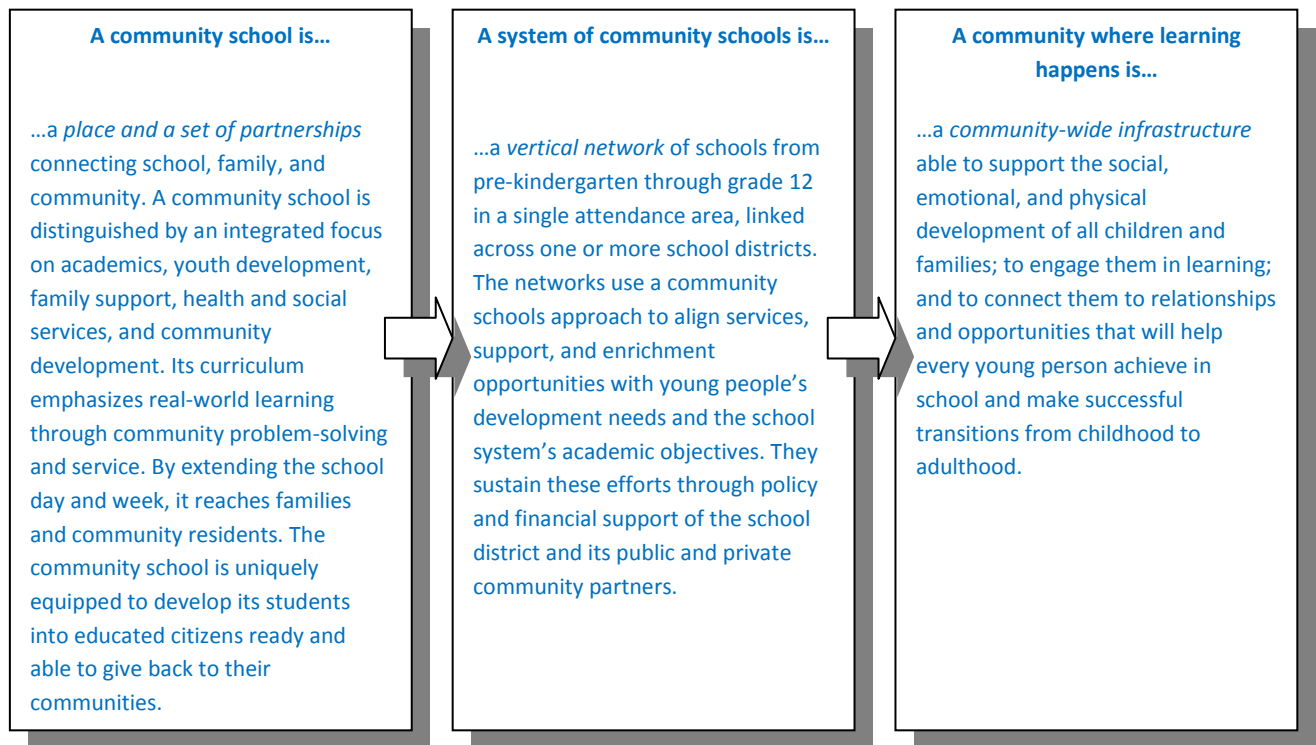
A community school is…

…a place and a set of partnerships connecting school, family, and community. A community school is distinguished by an integrated focus on academics, youth development, family support, health and social services, and community development. Its curriculum emphasizes real-world learning through community problem-solving and service. By extending the school day and week, it reaches families and community residents. The community school is uniquely equipped to develop its students into educated citizens ready and able to give back to their communities.

A system of community schools is…

…a vertical network of schools from pre-kindergarten through grade 12 in a single attendance area, linked across one or more school districts. The networks use a community schools approach to align services, support, and enrichment opportunities with young people's development needs and the school system's academic objectives. They sustain these efforts through policy and financial support of the school district and its public and private community partners.

A community where learning happens is…

…a community-wide infrastructure able to support the social, emotional, and physical development of all children and families; to engage them in learning; and to connect them to relationships and opportunities that will help every young person achieve in school and make successful transitions from childhood to adulthood.